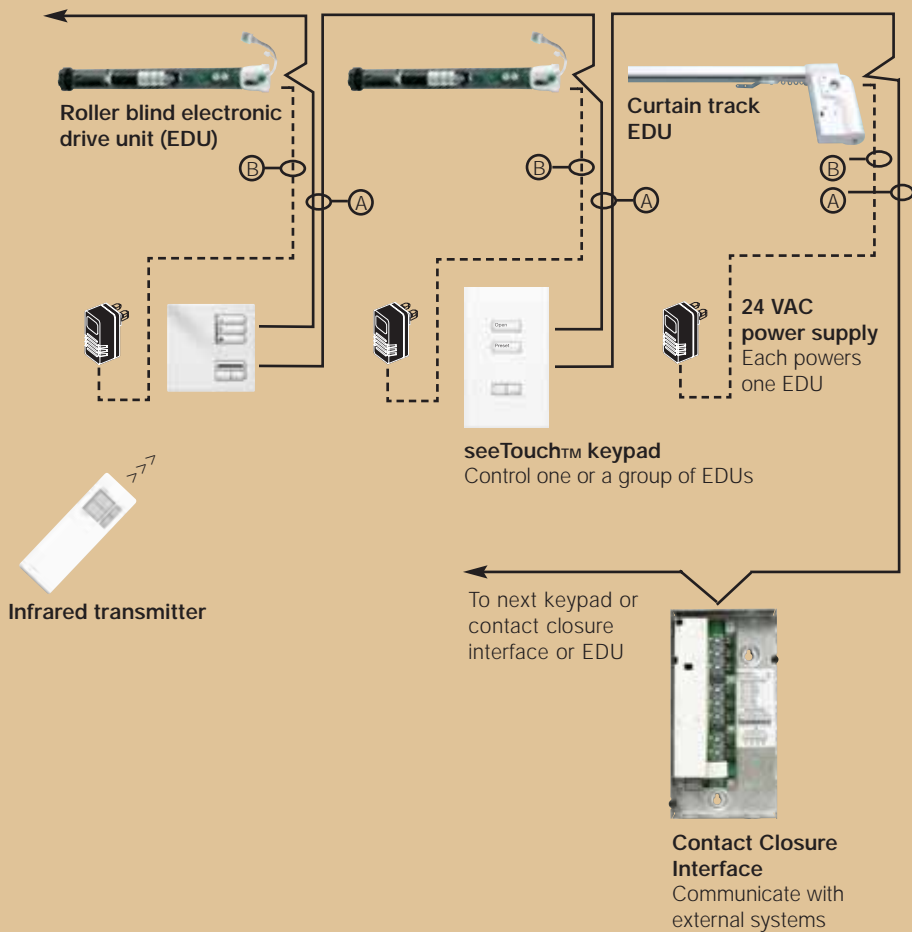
Roller blind electronic drive unit (EDU)

B

A

B

A

Curtain track EDU

B

A

24 VAC power supply
Each powers one EDU

Open

Preset

seeTouch™ keypad
Control one or a group of EDUs

Infrared transmitter

To next keypad or contact closure interface or EDU

Contact Closure Interface
Communicate with external systems